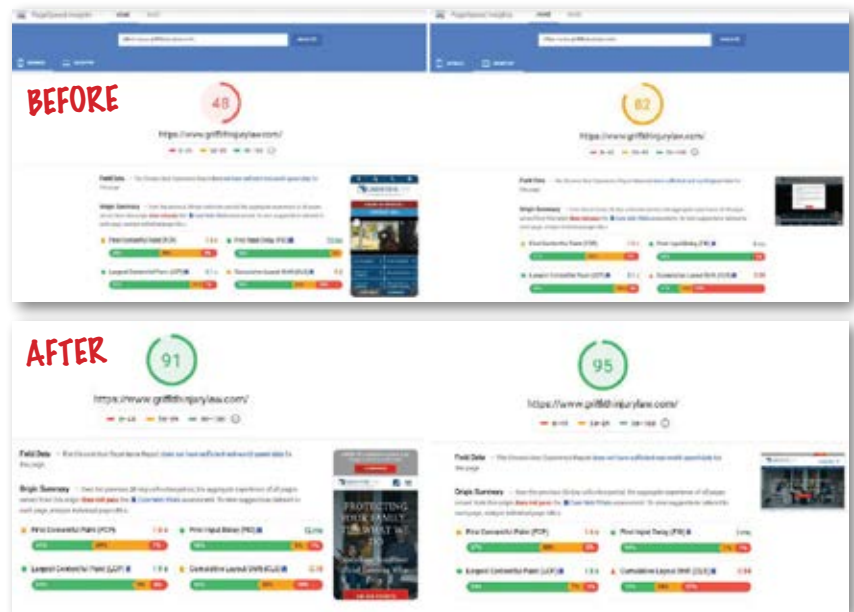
PageSpeed Insights

BEFORE

48

https://www.griffithinjurylaw.com/

0–49 50–89 90–100

Field Data

Origin Summary

First Contentful Paint (FCP)

First Input Delay (FID)

Largest Contentful Paint (LCP)

Cumulative Layout Shift (CLS)

PageSpeed Insights

82

https://www.griffithinjurylaw.com/

0–49 50–89 90–100

Field Data

Origin Summary

First Contentful Paint (FCP)

First Input Delay (FID)

Largest Contentful Paint (LCP)

Cumulative Layout Shift (CLS)

AFTER

91

https://www.griffithinjurylaw.com/

0–49 50–89 90–100

Field Data

Origin Summary

First Contentful Paint (FCP)

First Input Delay (FID)

Largest Contentful Paint (LCP)

Cumulative Layout Shift (CLS)

PROTECTING YOUR FAMILY THE WAY WE DO

95

https://www.griffithinjurylaw.com/

0–49 50–89 90–100

Field Data

Origin Summary

First Contentful Paint (FCP)

First Input Delay (FID)

Largest Contentful Paint (LCP)

Cumulative Layout Shift (CLS)